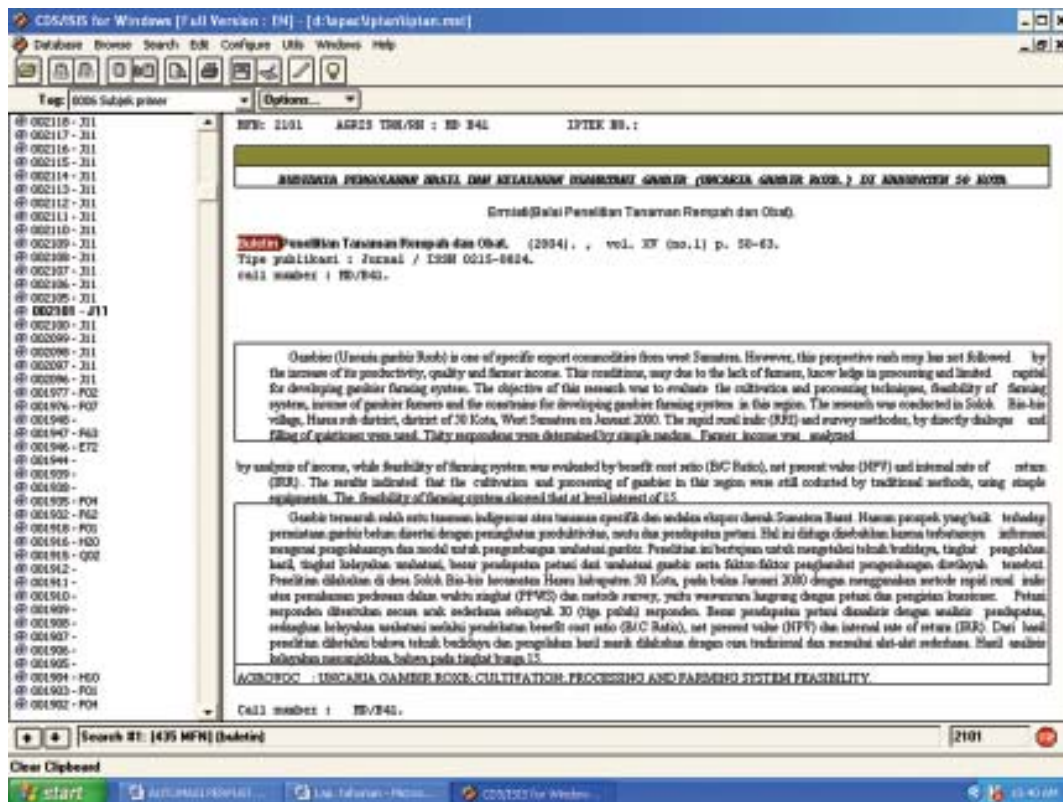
CDS/ISIS for Windows [Full Version : EN] - [d:\apac\iptan\iptan.mst]

Database Browse Search Edit Configure Utils Windows Help

Tag: 0006 Subjek primer

Options...

002118 - J11
002117 - J11
002116 - J11
002115 - J11
002114 - J11
002113 - J11
002112 - J11
002111 - J11
002110 - J11
002109 - J11
002108 - J11
002107 - J11
002106 - J11
002105 - J11
002101 - J11
002100 - J11
002099 - J11
002098 - J11
002097 - J11
002096 - J11
001977 - F02
001976 - F07
001948 -
001947 - F63
001946 - E72
001944 -
001939 -
001930 -
001935 - F04
001932 - F62
001918 - F01
001916 - H20
001915 - Q02
001912 -
001911 -
001910 -
001909 -
001908 -
001907 -
001906 -
001905 -
001904 - H10
001903 - F01
001902 - F04

MFN: 2101 AGRIS THN/NN : MB B41 IPTEK NO.:

BUDIDAYA PENGOLAHAN HASIL DAN KELAYAKAN USAHATANI GAMBIR (UNCARIA GAMBIR ROXB.) DI KABUPATEN 50 KOTA

Ermiati(Balai Penelitian Tanaman Rempah dan Obat).

Buletin Penelitian Tanaman Rempah dan Obat. (2004). , vol. XV (no.1) p. 50-63.
Tipe publikasi : Jurnal / ISSN 0215-0824.
Call number : MB/B41.

Gambier (Uncaria gambir Roxb) is one of specific export commodities from west Sumatera. However, this prospective cash crop has not followed by the increase of its productivity, quality and farmer income. This conditions, may due to the lack of farmers, know ledge in processing and limited capital for developing gambier farming system. The objective of this research was to evaluate the cultivation and processing techniques, feasibility of farming system, income of gambier farmers and the constrains for developing gambier farming system in this region. The research was conducted in Solok Bio-bio village, Harau sub district, district of 50 Kota, West Sumatera on Januari 2000. The rapid rural irale (RRI) and survey methodes, by directly dialogue and filling of quistioner were used. Tihty respondens were determined by simple random. Farmer income was analyzed

by analysis of income, while feasibility of farming system was evaluated by benefit cost ratio (B/C Ratio), net present value (NPV) and internal rate of return (IRR). The results indicated that the cultivation and processing of gambier in this region were still coducted by traditional methods, using simple equipments. The feasibility of farming system showed that at level interest of 15.

Gambir termasuk salah satu tanaman indigenous atau tanaman spesifik dan sedaliea ekspor daerah Sumatera Barat. Namun prospek yang baik terhadap permintaan gambir belum diiringi dengan peningkatan produktivitas, mutu dan pendapatan petani. Hal ini diduga disebabkan karena terbatasnya informasi mengenai pengolahannya dan modal untuk pengembangan usahatani gambir. Penelitian ini bertujuan untuk mengetahui teknik budidaya, tingkat pengolahan hasil, tingkat kelayakan usahatani, besar pendapatan petani dari usahatani gambir serta faktor-faktor penghambat pengembangan disebabkan tersebut. Penelitian dilakukan di desa Solok Bio-bio kecamatan Harau kabupaten 50 Kota, pada bulan Januari 2000 dengan menggunakan metode rapid rural irale atau pemahaman pedesaan dalam waktu singkat (PPWS) dan metode survey, yaitu wawancara langsung dengan petani dan pengisian kuesioner. Petani responden ditentukan secara acak sederhana sebanyak 30 (tiga puluh) responden. Besar pendapatan petani dianalisis dengan analisis pendapatan, sedangkan kelayakan usahatani melalui pendekatan benefit cost ratio (B/C Ratio), net present value (NPV) dan internal rate of return (IRR). Dari hasil penelitian diketahui bahwa teknik budidaya dan pengolahan hasil masih dilakukan dengan cara tradisional dan memakai alat-alat sederhana. Hasil analisis kelayakan menunjukkan, bahwa pada tingkat bunga 15.

AGROVOC : UNCARIA GAMBIR ROXB; CULTIVATION; PROCESSING AND FARMING SYSTEM FEASIBILITY.

Call number : MB/B41.

Search #1: [435 MFN] (buletin)

2101

Clear Clipboard

start AUTOMASI PERPUST... Lap. Tahunan - Micros... CDS/ISIS for Window...